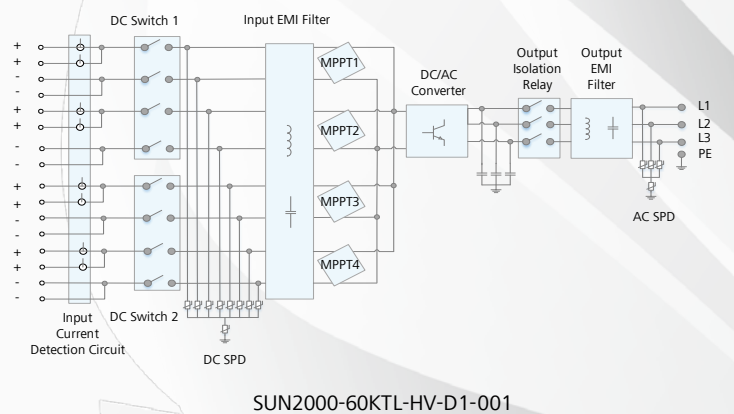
DC Switch 1

Input EMI Filter

+
+
-
-
+
+
-
-
+
+
-
-
+
+
-
-

MPPT1

MPPT2

MPPT3

MPPT4

DC/AC Converter

Output Isolation Relay

Output EMI Filter

L1
L2
L3
PE

AC SPD

Input Current Detection Circuit

DC Switch 2

DC SPD

SUN2000-60KTL-HV-D1-001